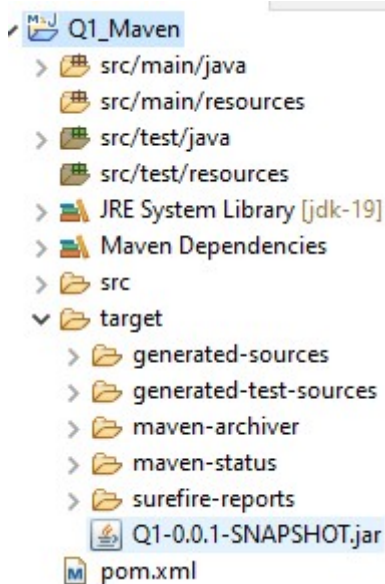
Q1_Maven
src/main/java
src/main/resources
src/test/java
src/test/resources
JRE System Library [jdk-19]
Maven Dependencies
src
target
generated-sources
generated-test-sources
maven-archiver
maven-status
surefire-reports
Q1-0.0.1-SNAPSHOT.jar
pom.xml